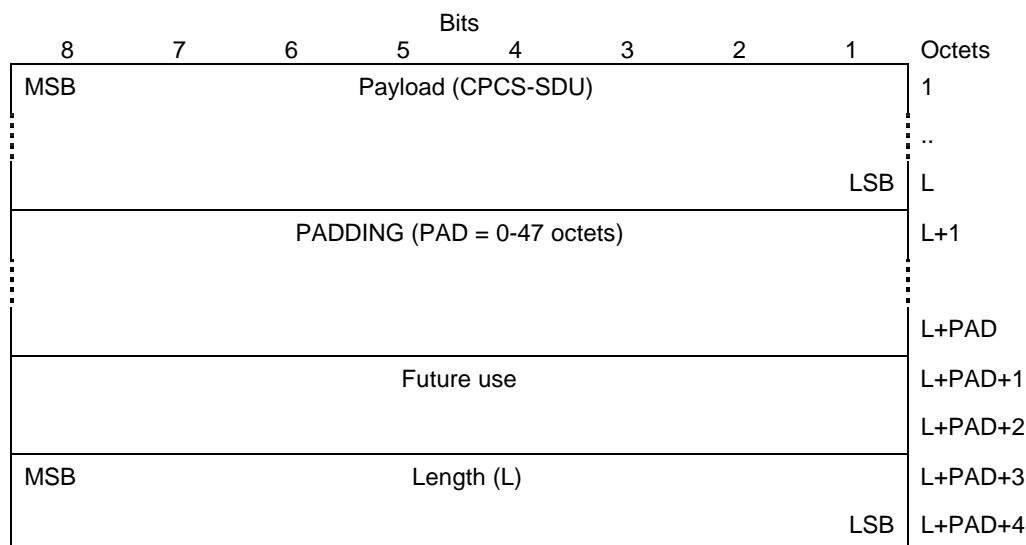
Bits

| 8 | 7 | 6 | 5 | 4 | 3 | 2 | 1 | Octets |
|---|---|---|---|---|---|---|---|---|
| MSB | | | Payload (CPCS-SDU) | | | | | 1 |
| | | | | | | | | .. |
| | | | | | | | LSB | L |
| | | | PADDING (PAD = 0-47 octets) | | | | | L+1 |
| | | | | | | | | |
| | | | | | | | | L+PAD |
| | | | Future use | | | | | L+PAD+1 |
| | | | | | | | | L+PAD+2 |
| MSB | | | Length (L) | | | | | L+PAD+3 |
| | | | | | | | LSB | L+PAD+4 |